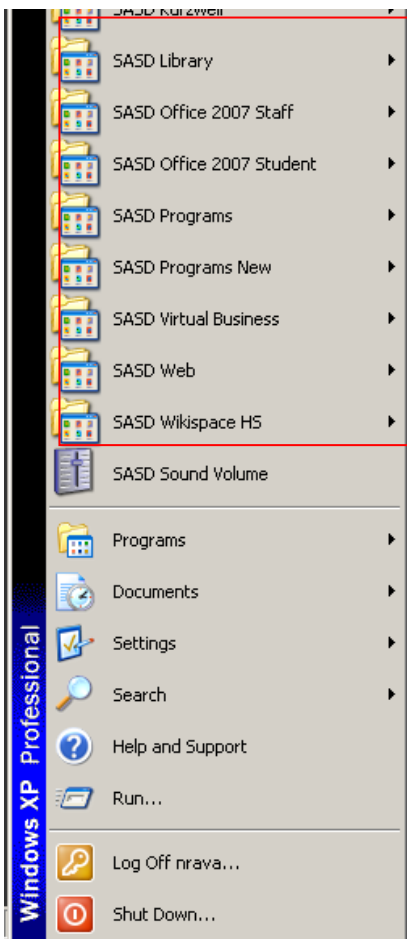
SASD Kurzweil
SASD Library
SASD Office 2007 Staff
SASD Office 2007 Student
SASD Programs
SASD Programs New
SASD Virtual Business
SASD Web
SASD Wikispace HS
SASD Sound Volume
Programs
Documents
Settings
Search
Help and Support
Run...
Log Off nrava...
Shut Down...

Windows XP Professional